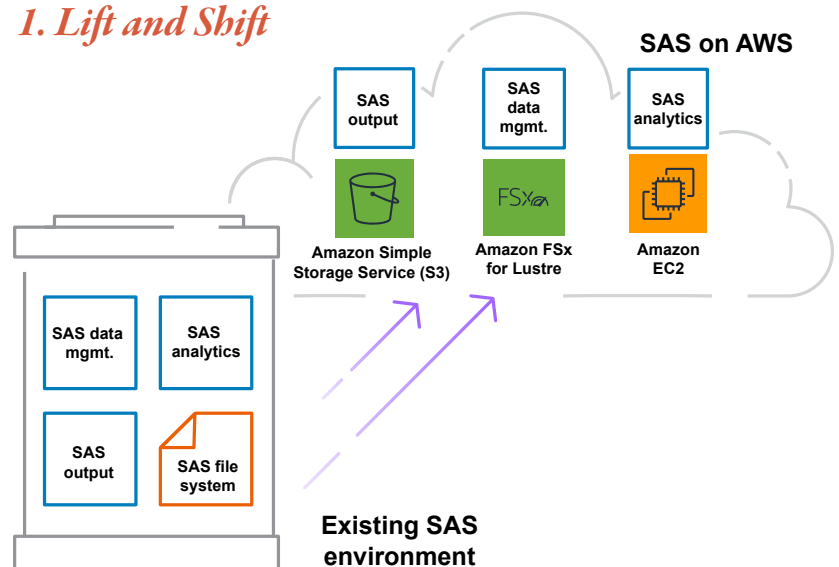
1. Lift and Shift

SAS on AWS

SAS output

SAS data mgmt.

SAS analytics

FSx

Amazon Simple Storage Service (S3)

Amazon FSx for Lustre

Amazon EC2

SAS data mgmt.

SAS analytics

SAS output

SAS file system

Existing SAS environment